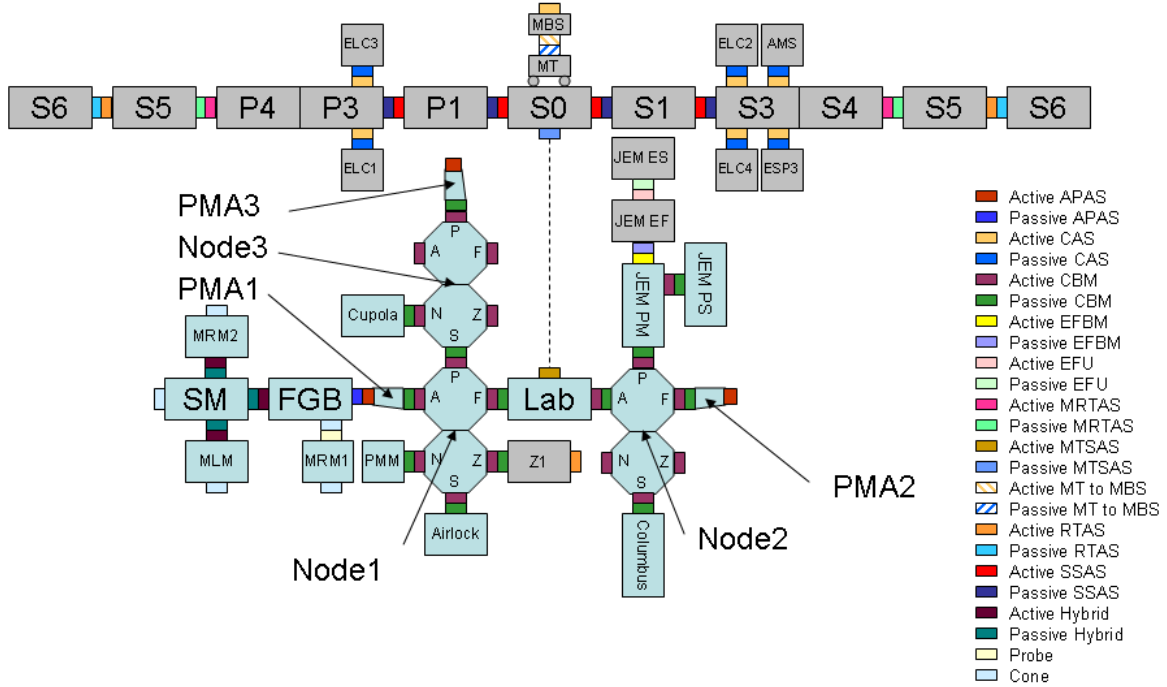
MBS
MT
ELC3
ELC2
AMS
S6
S5
P4
P3
P1
S0
S1
S3
S4
S5
S6
ELC1
JEM ES
ELC4
ESP3
JEM EF
PMA3
Node3
PMA1
P
A
F
Cupola
N
Z
S
JEM PM
JEM PS
MRM2
SM
FGB
P
A
F
Lab
P
A
F
MLM
MRM1
PMM
N
Z
S
Z1
N
S
Airlock
Columbus
PMA2
Node1
Node2

Active APAS
Passive APAS
Active CAS
Passive CAS
Active CBM
Passive CBM
Active EFBM
Passive EFBM
Active EFU
Passive EFU
Active MRTAS
Passive MRTAS
Active MTSAS
Passive MTSAS
Active MT to MBS
Passive MT to MBS
Active RTAS
Passive RTAS
Active SSAS
Passive SSAS
Active Hybrid
Passive Hybrid
Probe
Cone